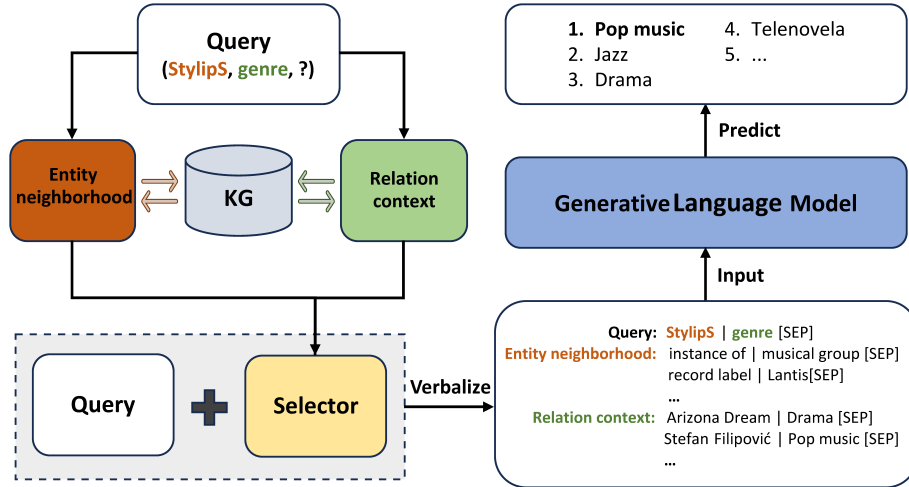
Query
(StylipS, genre, ?)

Entity neighborhood

KG

Relation context

Query

Selector

Verbalize

1. Pop music
2. Jazz
3. Drama
4. Telenovela
5. ...

Predict

Generative Language Model

Input

Query: StylipS | genre [SEP]
Entity neighborhood: instance of | musical group [SEP]
record label | Lantis[SEP]
...
Relation context: Arizona Dream | Drama [SEP]
Stefan Filipović | Pop music [SEP]
...